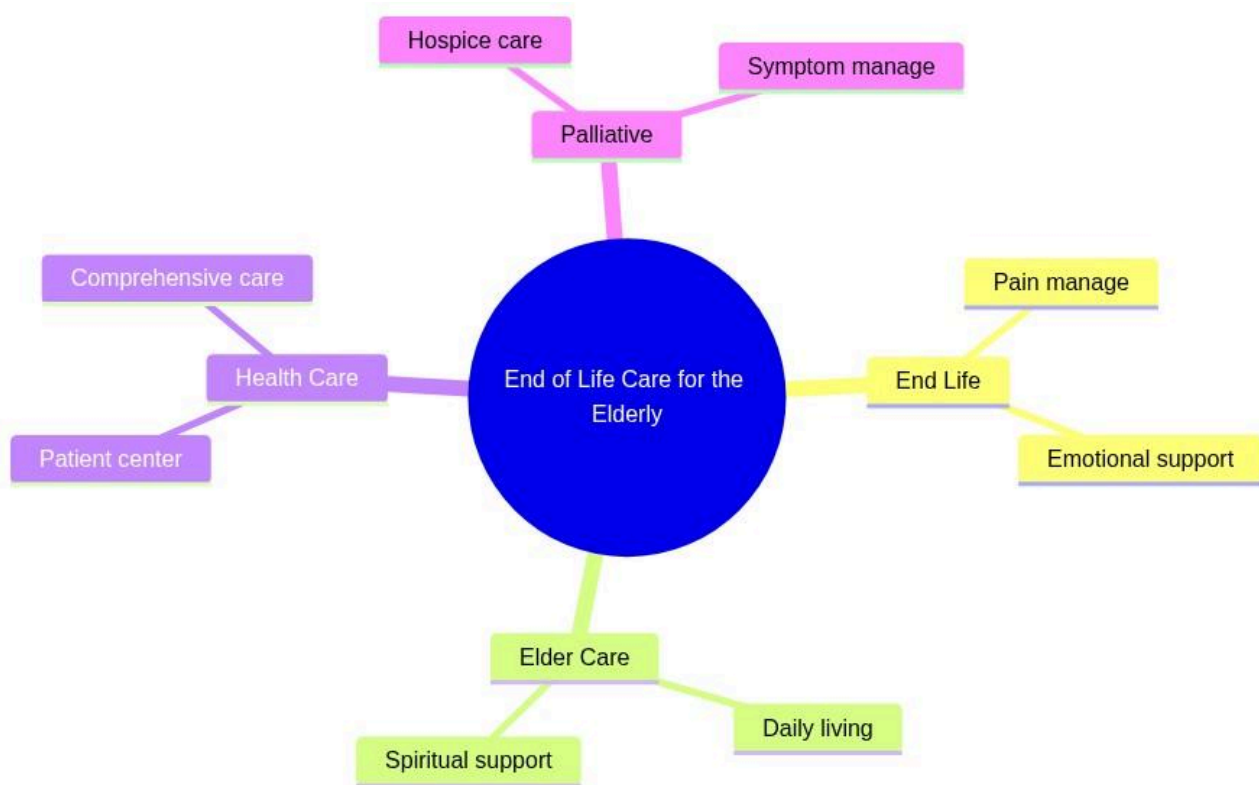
End of Life Care for the Elderly

Palliative

Hospice care

Symptom manage

End Life

Pain manage

Emotional support

Elder Care

Daily living

Spiritual support

Health Care

Comprehensive care

Patient center